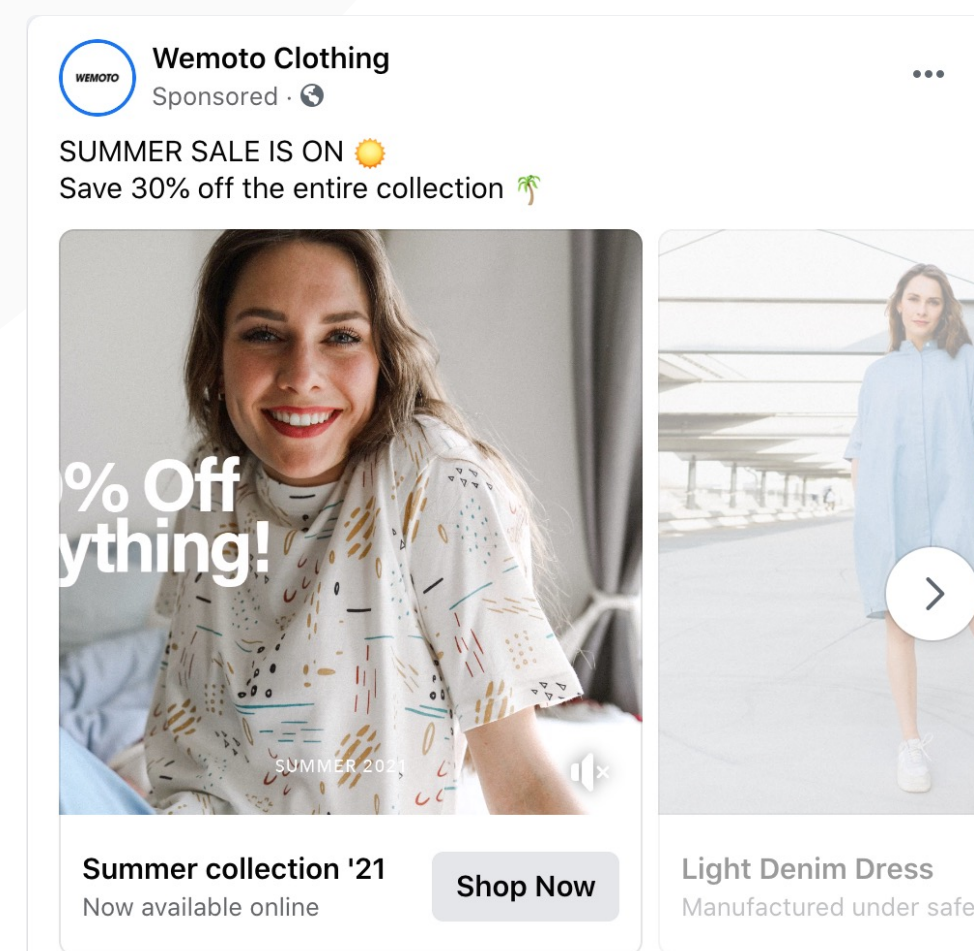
WEMOTO

Wemoto Clothing
Sponsored ·

•••

SUMMER SALE IS ON ☀️
Save 30% off the entire collection 🌴

% Off
ything!

SUMMER 2021

Summer collection '21
Now available online

Shop Now

Light Denim Dress
Manufactured under safe